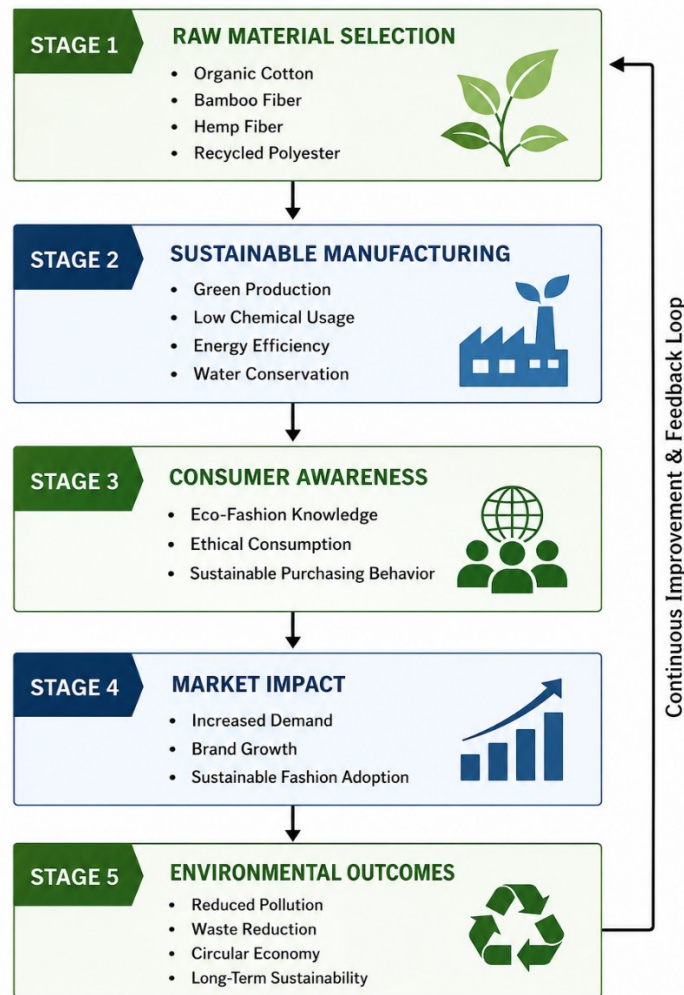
STAGE 1
RAW MATERIAL SELECTION
• Organic Cotton
• Bamboo Fiber
• Hemp Fiber
• Recycled Polyester

STAGE 2
SUSTAINABLE MANUFACTURING
• Green Production
• Low Chemical Usage
• Energy Efficiency
• Water Conservation

STAGE 3
CONSUMER AWARENESS
• Eco-Fashion Knowledge
• Ethical Consumption
• Sustainable Purchasing Behavior

STAGE 4
MARKET IMPACT
• Increased Demand
• Brand Growth
• Sustainable Fashion Adoption

STAGE 5
ENVIRONMENTAL OUTCOMES
• Reduced Pollution
• Waste Reduction
• Circular Economy
• Long-Term Sustainability

Continuous Improvement & Feedback Loop